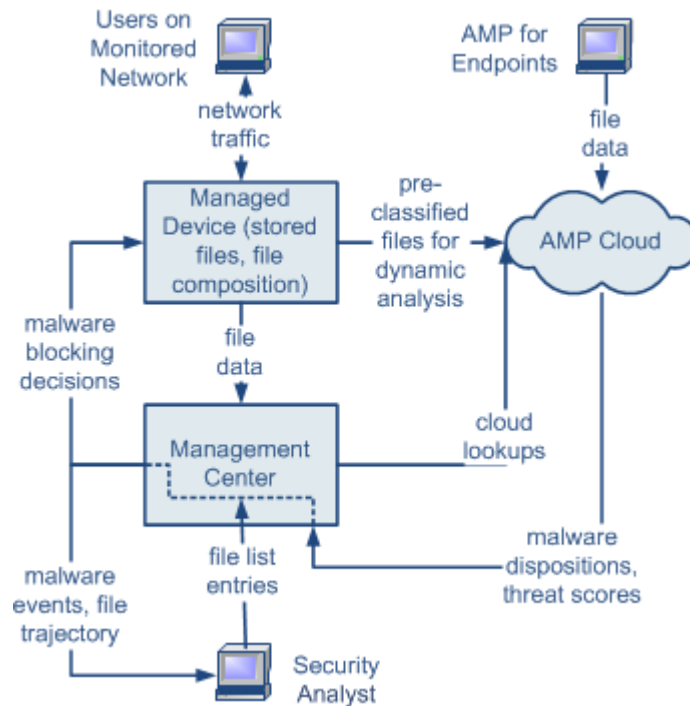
Users on Monitored Network

AMP for Endpoints

network traffic

file data

Managed Device (stored files, file composition)

pre-classified files for dynamic analysis

AMP Cloud

malware blocking decisions

file data

Management Center

cloud lookups

malware dispositions, threat scores

file list entries

malware events, file trajectory

Security Analyst